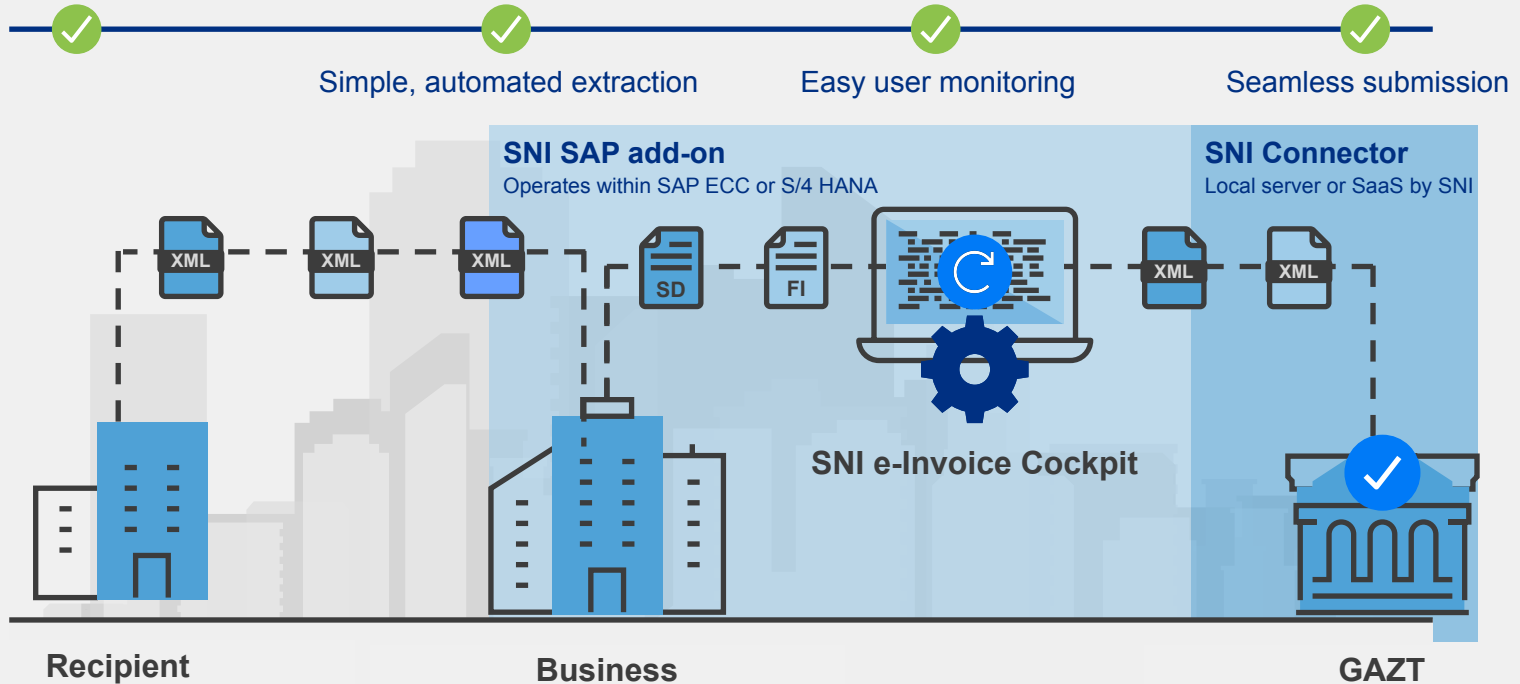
Simple, automated extraction
Easy user monitoring
Seamless submission

SNI SAP add-on
Operates within SAP ECC or S/4 HANA

SNI Connector
Local server or SaaS by SNI

XML
XML
XML
SD
FI
XML
XML

SNI e-Invoice Cockpit

Recipient
Business
GAZT